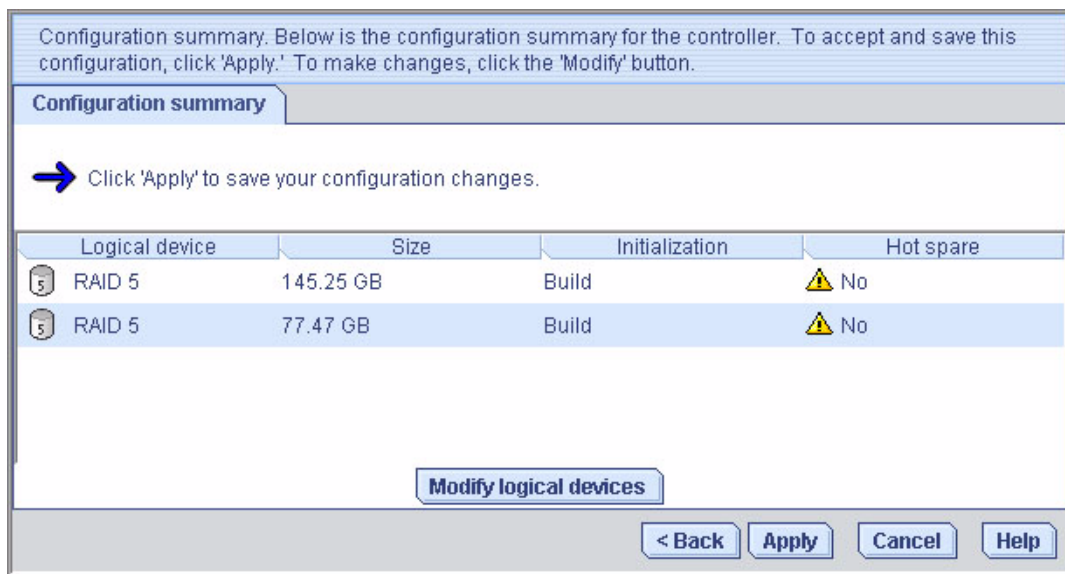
Configuration summary. Below is the configuration summary for the controller. To accept and save this configuration, click 'Apply.' To make changes, click the 'Modify' button.

Configuration summary

Click 'Apply' to save your configuration changes.

| Logical device | Size | Initialization | Hot spare |
|---|---|---|---|
| 5 RAID 5 | 145.25 GB | Build | No |
| 5 RAID 5 | 77.47 GB | Build | No |

Modify logical devices

< Back Apply Cancel Help